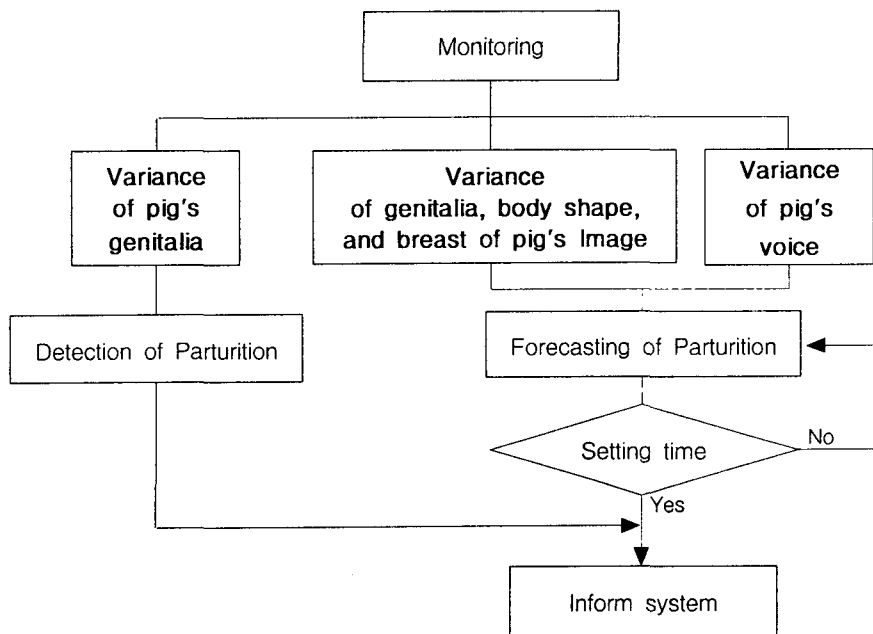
Monitoring

Variance of pig's genitalia

Variance of genitalia, body shape, and breast of pig's Image

Variance of pig's voice

Detection of Parturition

Forecasting of Parturition

Setting time

No

Yes

Inform system